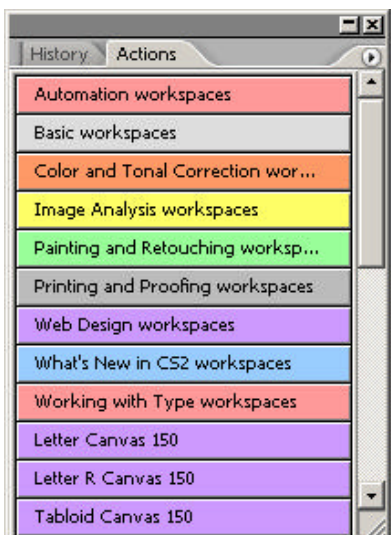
History Actions

Automation workspaces

Basic workspaces

Color and Tonal Correction wor...

Image Analysis workspaces

Painting and Retouching worksp...

Printing and Proofing workspaces

Web Design workspaces

What's New in CS2 workspaces

Working with Type workspaces

Letter Canvas 150

Letter R Canvas 150

Tabloid Canvas 150